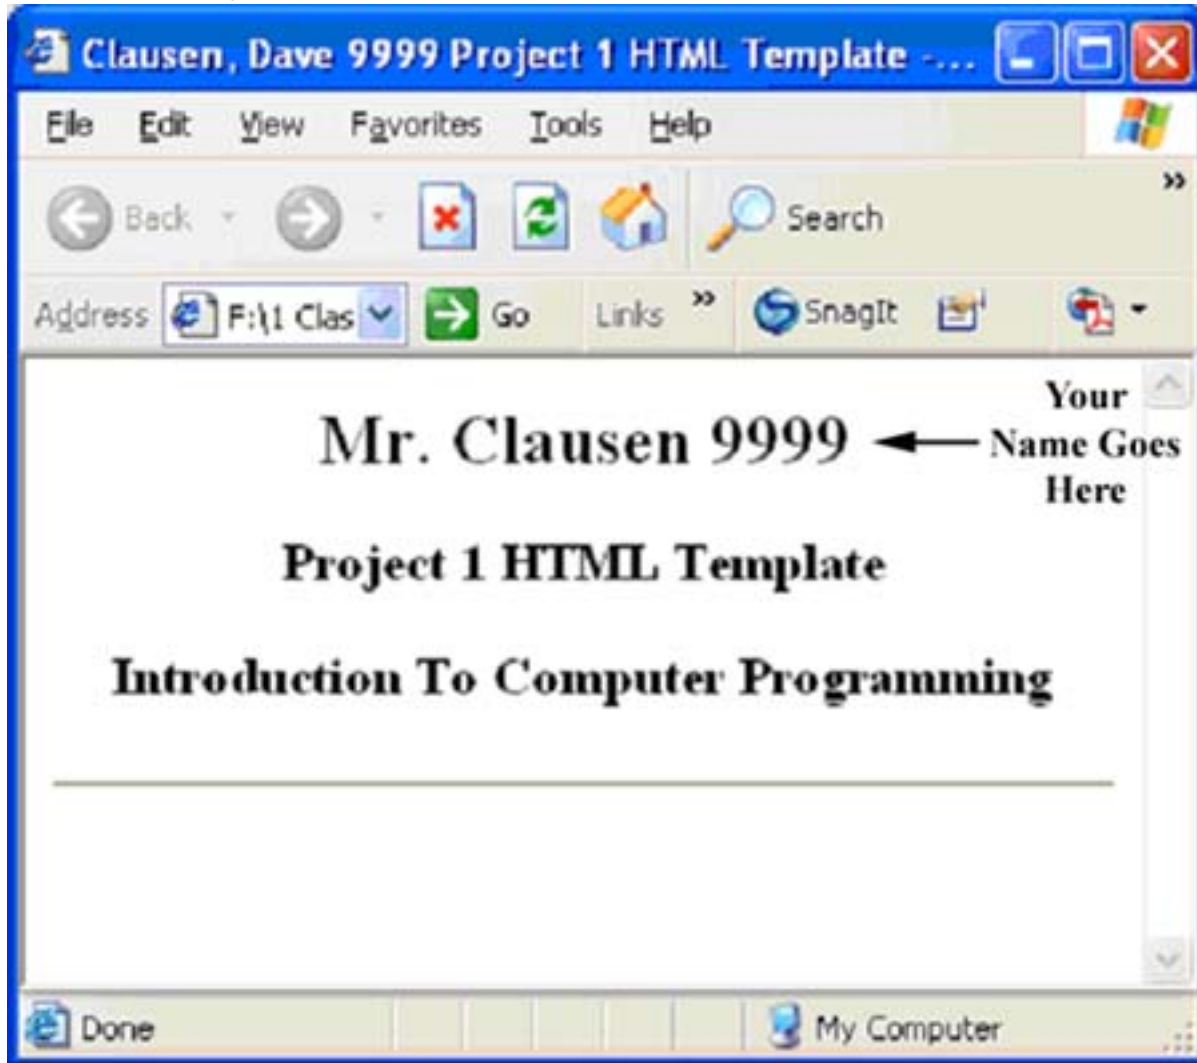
Clausen, Dave 9999 Project 1 HTML Template -...

File Edit View Favorites Tools Help

Back Search

Address F:\1 Clas Go Links » SnagIt

Mr. Clausen 9999

Your Name Goes Here

Project 1 HTML Template

Introduction To Computer Programming

Done My Computer